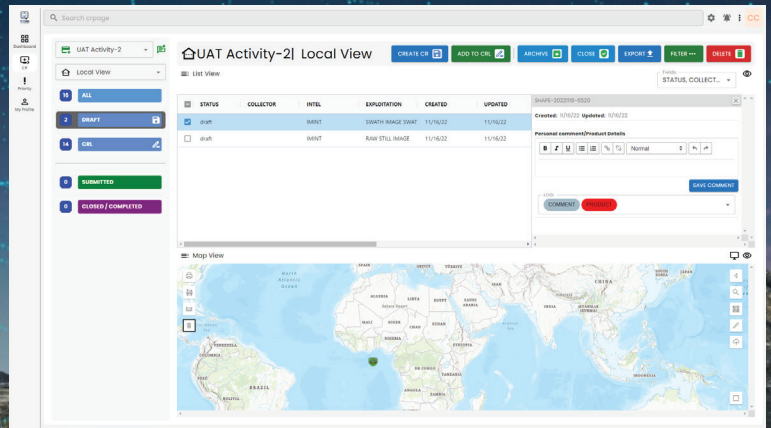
CDB
Dashboard
CR
Priority
My Profile

Search crpage

CC

UAT Activity-2

Local View

15 ALL

2 DRAFT

14 CRL

0 SUBMITTED

0 CLOSED / COMPLETED

UAT Activity-2| Local View

CREATE CR
ADD TO CRL
ARCHIVE
CLOSE
EXPORT
FILTER
DELETE

List View

Fields
STATUS, COLLECT...

| | STATUS | COLLECTOR | INTEL | EXPLOITATION | CREATED | UPDATED |
|---|---|---|---|---|---|---|
| ☑ | draft | | IMINT | SWATH IMAGE SWAT | 11/16/22 | 11/16/22 |
| ☐ | draft | | IMINT | RAW STILL IMAGE | 11/16/22 | 11/16/22 |

SHAPE-2022116-5520

Created: 11/16/22 Updated: 11/16/22

Personal comment/Product Details

Normal

SAVE COMMENT

ADD

COMMENT PRODUCT

Map View

North Atlantic Ocean
ALGERIA
LIBYA
EGYPT
MALI
NIGER
CHAD
SUDAN
NIGERIA
ETHIOPIA
KENYA
TANZANIA
DRC
ANGOLA
NAMIBIA
BRAZIL
PERU
BOLIVIA
COLOMBIA
VENEZUELA
SAUDI ARABIA
IRAN
INDIA
CHINA
THAILAND
MALAYSIA
INDONESIA